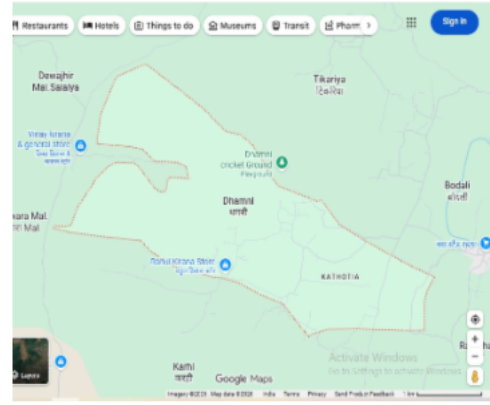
Restaurants Hotels Things to do Museums Transit Pharm

Sign in

Dewajhir Mai. Salaiya

Tikariya
टिकरिया

Vinay kirana & general store
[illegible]

Dhamni cricket Ground
Playground

Bodali
बोदली

Dhamni
धामनी

kara Mal.
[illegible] Mal

Rahul Kirana Store
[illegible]

KATHOTIA

Layers

Karhi
करही

Google Maps

Activate Windows
Go to Settings to activate Windows.

Imagery ©2023 Map data ©2023 India Terms Privacy Send Product Feedback